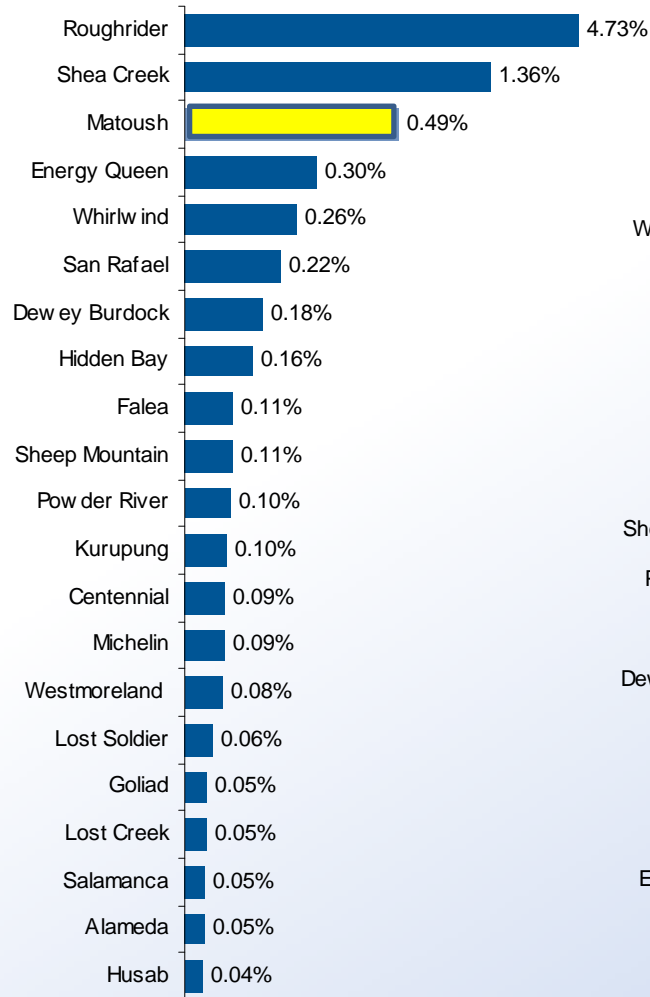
Roughrider 4.73%
Shea Creek 1.36%
Matoush 0.49%
Energy Queen 0.30%
Whirlw ind 0.26%
San Rafael 0.22%
Dew ey Burdock 0.18%
Hidden Bay 0.16%
Falea 0.11%
Sheep Mountain 0.11%
Pow der River 0.10%
Kurupung 0.10%
Centennial 0.09%
Michelin 0.09%
Westmoreland 0.08%
Lost Soldier 0.06%
Goliad 0.05%
Lost Creek 0.05%
Salamanca 0.05%
Alameda 0.05%
Husab 0.04%

W

She
F
Dew
E